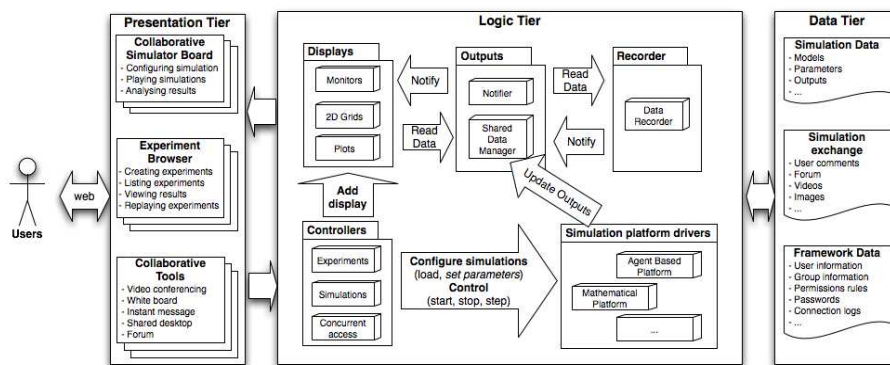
Users

web

Presentation Tier

Collaborative Simulator Board
- Configuring simulation
- Playing simulations
- Analysing results

Experiment Browser
- Creating experiments
- Listing experiments
- Viewing results
- Replaying experiments

Collaborative Tools
- Video conferencing
- White board
- Instant message
- Shared desktop
- Forum

Logic Tier

Displays
Monitors
2D Grids
Plots

Notify

Outputs
Notifier
Shared Data Manager

Read Data

Recorder
Data Recorder

Read Data

Notify

Add display

Update Outputs

Controllers
Experiments
Simulations
Concurrent access

Configure simulations (load, *set parameters*)
Control (start, stop, step)

Simulation platform drivers
Agent Based Platform
Mathematical Platform
...

Data Tier

Simulation Data
- Models
- Parameters
- Outputs
- ...

Simulation exchange
- User comments
- Forum
- Videos
- Images
- ...

Framework Data
- User information
- Group information
- Permissions rules
- Passwords
- Connection logs
- ...